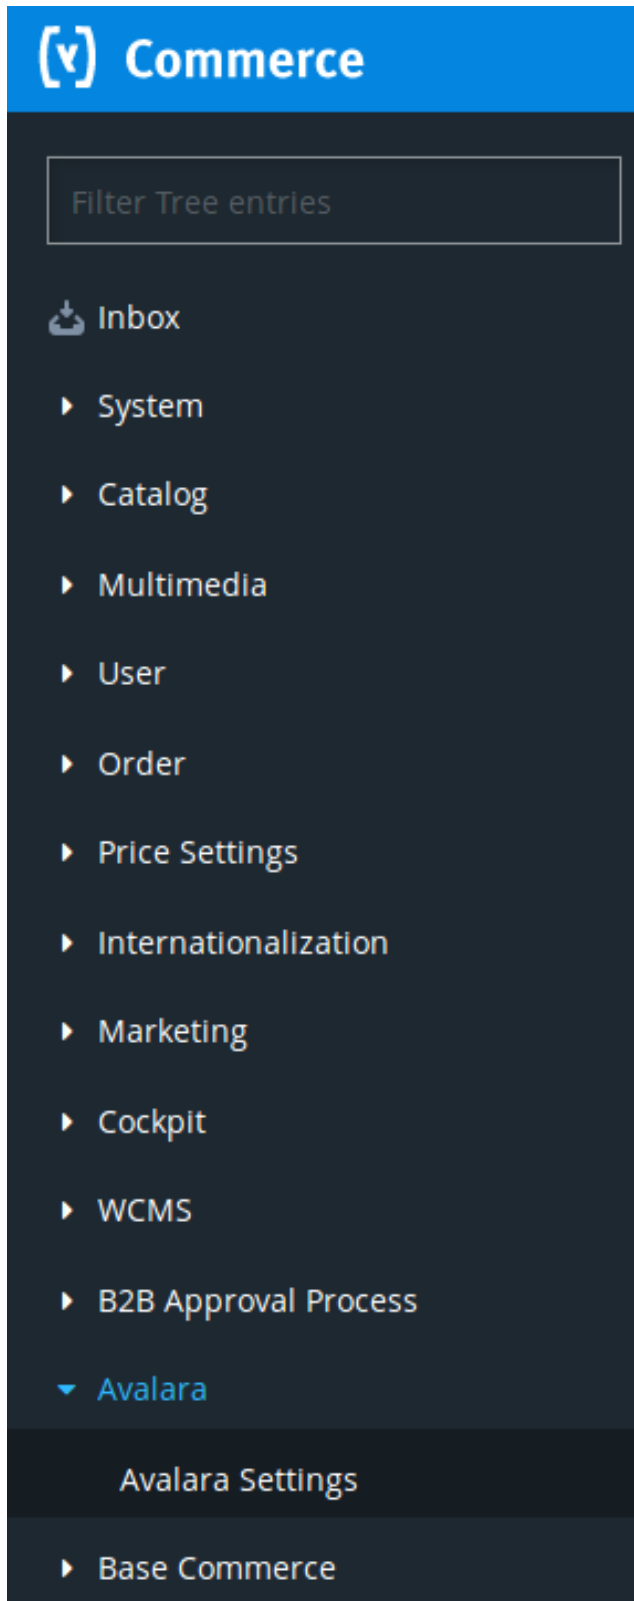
(y) Commerce

Filter Tree entries

Inbox

System

Catalog

Multimedia

User

Order

Price Settings

Internationalization

Marketing

Cockpit

WCMS

B2B Approval Process

Avalara

Avalara Settings

Base Commerce